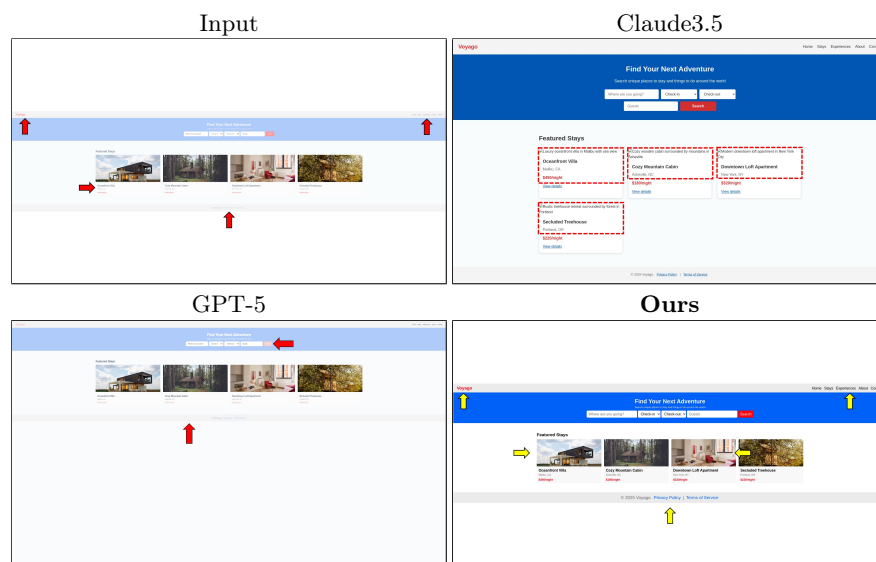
Input

Claude3.5

Voyago

Home Stays Experiences About Co

Find Your Next Adventure

Search unique places to stay and things to do around the world

Where are you going? Check in Check out

Guests Search

Featured Stays

Luxury oceanfront villa in Malibu with sea view

Oceanfront Villa

Malibu, CA

$450/night

View details

Cozy wooden cabin surrounded by mountains in Colorado

Cozy Mountain Cabin

Asheville, NC

$180/night

View details

Modern downtown loft apartment in New York city

Downtown Loft Apartment

New York, NY

$320/night

View details

Rustic treehouse retreat surrounded by forest in Portland

Secluded Treehouse

Portland, OR

$210/night

View details

© 2025 Voyago Privacy Policy | Terms of Service

GPT-5

Ours

Voyago

Home Stays Experiences About Co

Find Your Next Adventure

Where are you going? Check in Check out Guests Search

Featured Stays

Oceanfront Villa

$450/night

Cozy Mountain Cabin

$180/night

Downtown Loft Apartment

$320/night

Secluded Treehouse

$210/night

© 2025 Voyago Privacy Policy | Terms of Service